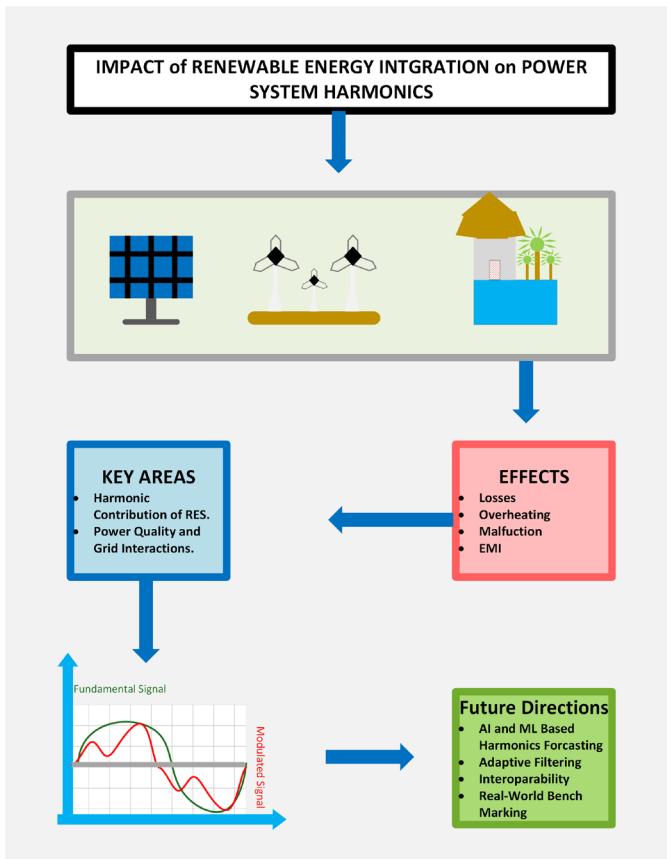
IMPACT of RENEWABLE ENERGY INTGRATION on POWER SYSTEM HARMONICS

KEY AREAS
- Harmonic Contribution of RES.
- Power Quality and Grid Interactions.

EFFECTS
- Losses
- Overheating
- Malfuction
- EMI

Fundamental Signal

Modulated Signal

Future Directions
- AI and ML Based Harmonics Forcasting
- Adaptive Filtering
- Interoparability
- Real-World Bench Marking